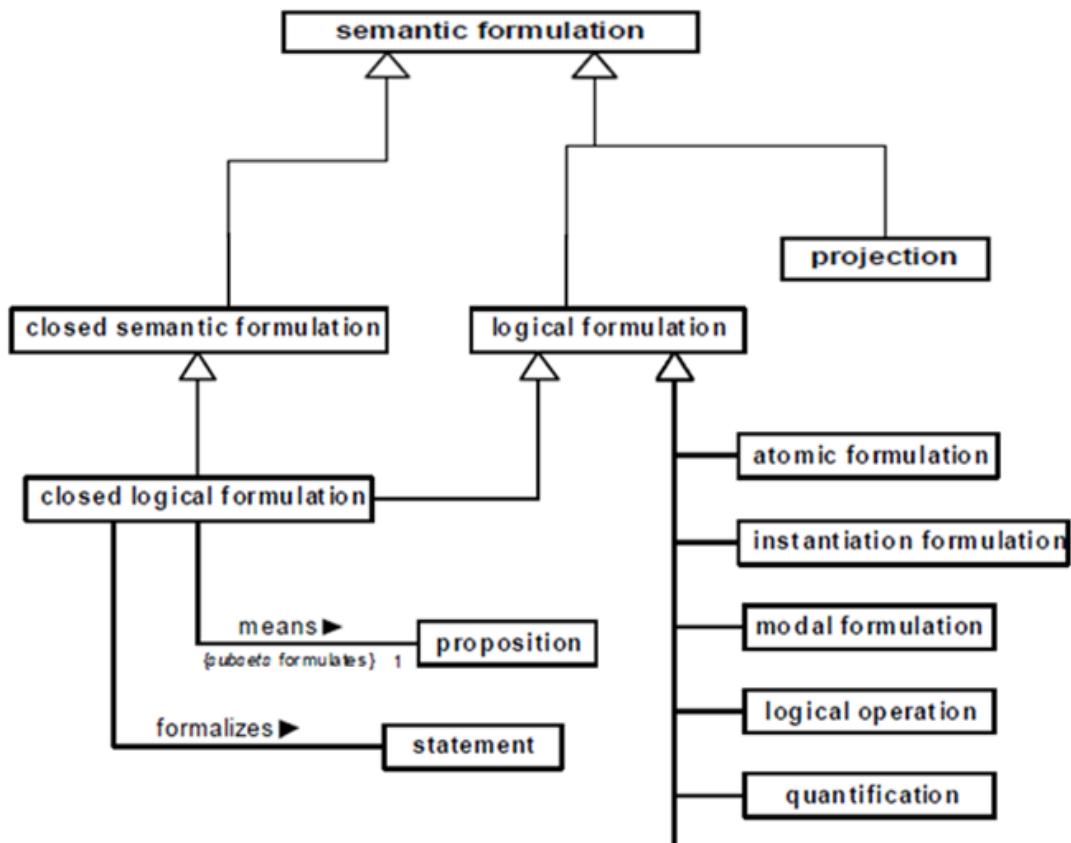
semantic formulation

projection

closed semantic formulation

logical formulation

closed logical formulation

atomic formulation

instantiation formulation

means ►

{subsets formulates} 1

proposition

modal formulation

logical operation

formalizes ►

statement

quantification